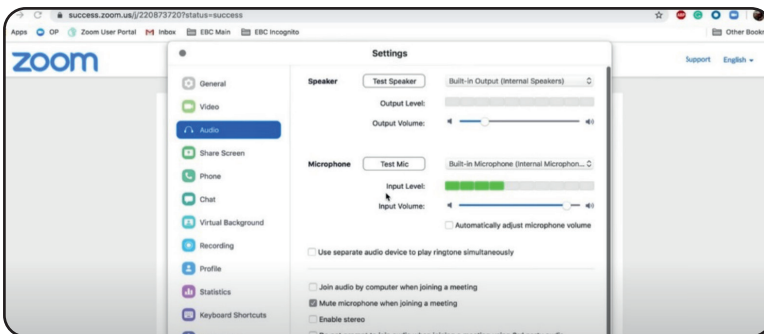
success.zoom.us/j/220873720?status=success

Apps OP Zoom User Portal Inbox EBC Main EBC Incognito Other Books

zoom

Support English

Settings

General
Video
Audio
Share Screen
Phone
Chat
Virtual Background
Recording
Profile
Statistics
Keyboard Shortcuts

Speaker Test Speaker Built-in Output (Internal Speakers)
Output Level:
Output Volume:

Microphone Test Mic Built-in Microphone (Internal Microphon...
Input Level:
Input Volume:
Automatically adjust microphone volume

Use separate audio device to play ringtone simultaneously

Join audio by computer when joining a meeting
Mute microphone when joining a meeting
Enable stereo
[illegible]